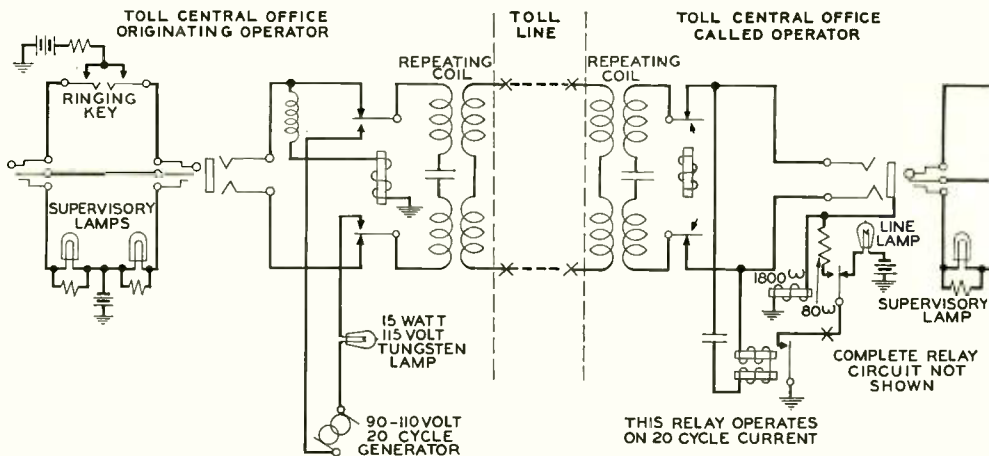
TOLL CENTRAL OFFICE ORIGINATING OPERATOR

TOLL LINE

TOLL CENTRAL OFFICE CALLED OPERATOR

RINGING KEY

SUPERVISORY LAMPS

REPEATING COIL

REPEATING COIL

15 WATT 115 VOLT TUNGSTEN LAMP

90-110 VOLT 20 CYCLE GENERATOR

1800ω

80ω

LINE LAMP

SUPERVISORY LAMP

COMPLETE RELAY CIRCUIT NOT SHOWN

THIS RELAY OPERATES ON 20 CYCLE CURRENT